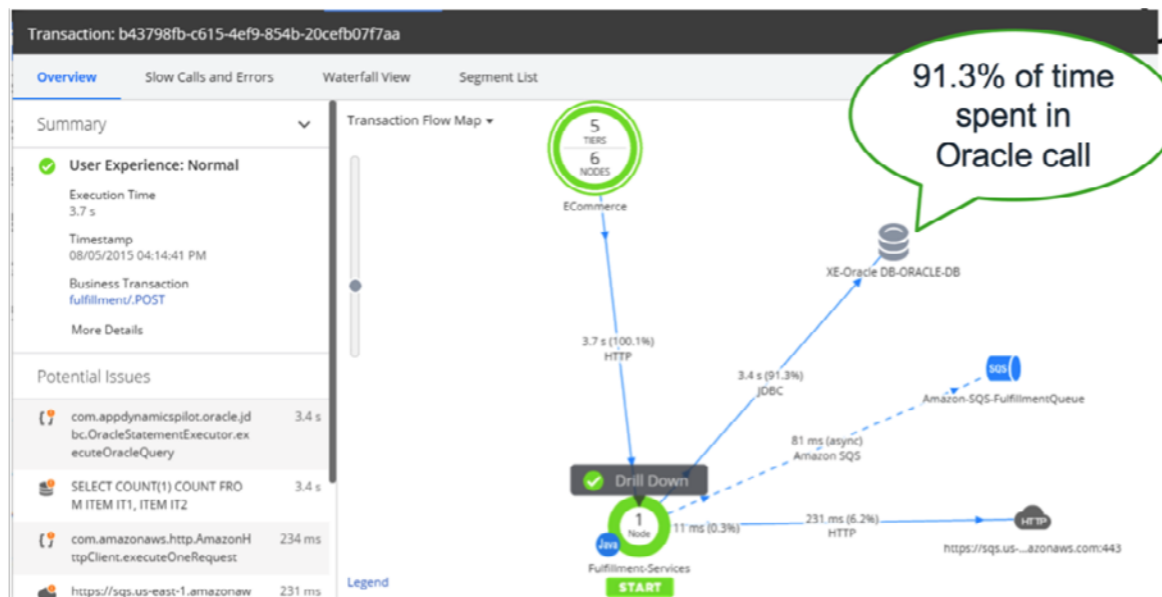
Transaction: b43798fb-c615-4ef9-854b-20cefb07f7aa

Overview Slow Calls and Errors Waterfall View Segment List

91.3% of time spent in Oracle call

Summary

User Experience: Normal

Execution Time
3.7 s

Timestamp
08/05/2015 04:14:41 PM

Business Transaction
fulfillment/.POST

More Details

Potential Issues

com.appdynamicspilot.oracle.jdbc.OracleStatementExecutor.executeOracleQuery 3.4 s

SELECT COUNT(1) COUNT FROM ITEM IT1, ITEM IT2 3.4 s

com.amazonaws.http.AmazonHttpClient.executeOneRequest 234 ms

https://sqs.us-east-1.amazonaw 231 ms

Transaction Flow Map

5 TIERS
6 NODES
ECommerce

XE-Oracle DB-ORACLE-DB

3.7 s (100.1%)
HTTP

3.4 s (91.3%)
JDBC

SQS
Amazon-SQS-FulfillmentQueue

81 ms (async)
Amazon SQS

Drill Down

1
Node
Java
11 ms (0.3%)

231 ms (6.2%)
HTTP

HTTP
https://sqs.us-...azonaws.com:443

Fulfillment-Services
START

Legend